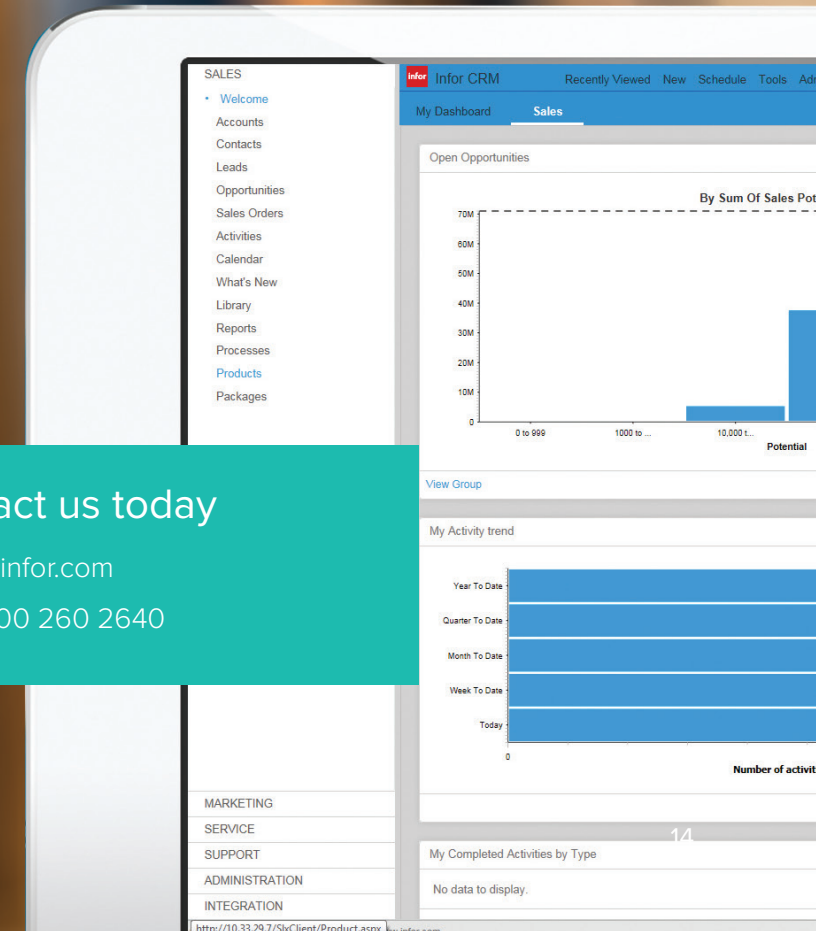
SALES
• Welcome
Accounts
Contacts
Leads
Opportunities
Sales Orders
Activities
Calendar
What's New
Library
Reports
Processes
Products
Packages

infor Infor CRM Recently Viewed New Schedule Tools Adı

My Dashboard Sales

Open Opportunities

By Sum Of Sales Pot

70M
60M
50M
40M
30M
20M
10M
0
0 to 999
1000 to ...
10,000 t...
Potential

View Group

act us today
infor.com
00 260 2640

My Activity trend

Year To Date
Quarter To Date
Month To Date
Week To Date
Today
0
Number of activit

MARKETING
SERVICE
SUPPORT
ADMINISTRATION
INTEGRATION

14

My Completed Activities by Type

No data to display.

http://10.33.29.7/SlxClient/Product.aspx